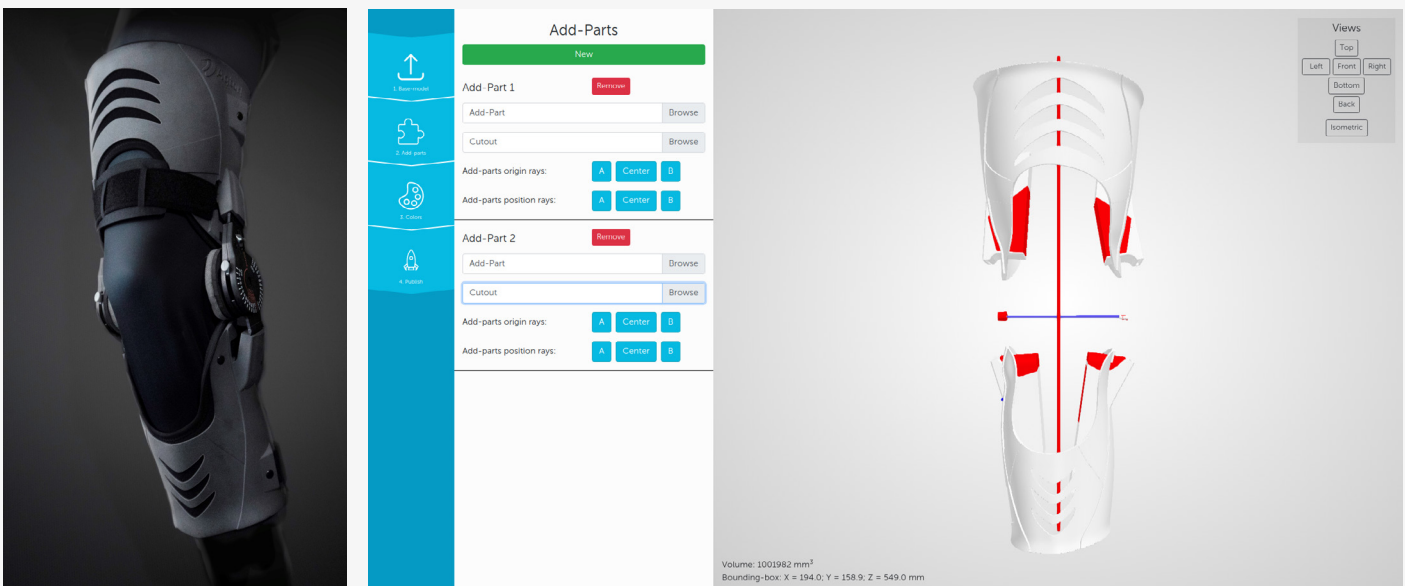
1. Base-model

2. Add parts

3. Colors

4. Publish

Add-Parts

New

Add-Part 1

Remove

Add-Part

Browse

Cutout

Browse

Add-parts origin rays:

A

Center

B

Add-parts position rays:

A

Center

B

Add-Part 2

Remove

Add-Part

Browse

Cutout

Browse

Add-parts origin rays:

A

Center

B

Add-parts position rays:

A

Center

B

Views

Top

Left

Front

Right

Bottom

Back

Isometric

Volume: 1001982 mm$^3$

Bounding-box: X = 194.0; Y = 158.9; Z = 549.0 mm